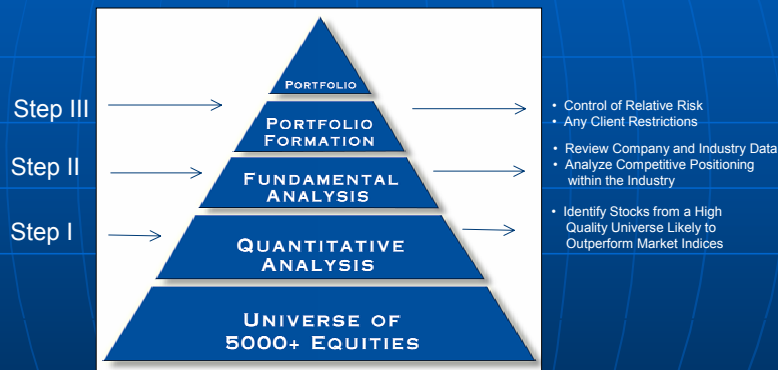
Step III

Step II

Step I

PORTFOLIO

PORTFOLIO FORMATION

FUNDAMENTAL ANALYSIS

QUANTITATIVE ANALYSIS

UNIVERSE OF 5000+ EQUITIES

• Control of Relative Risk
• Any Client Restrictions

• Review Company and Industry Data
• Analyze Competitive Positioning within the Industry

• Identify Stocks from a High Quality Universe Likely to Outperform Market Indices